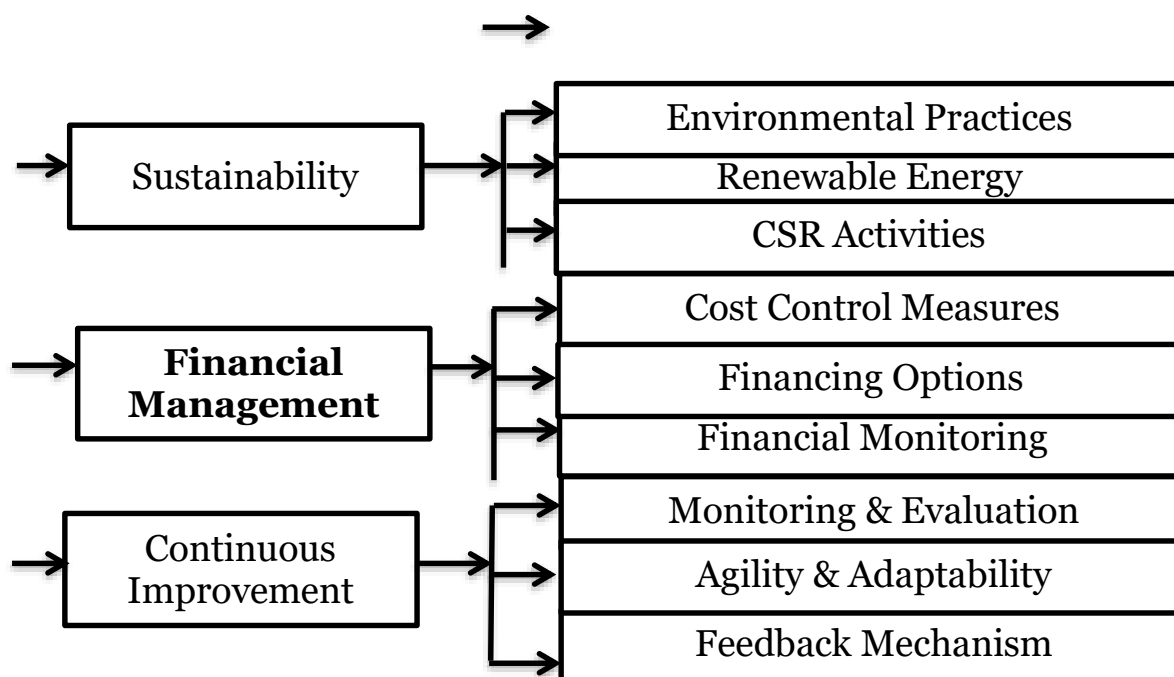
Sustainability

Environmental Practices

Renewable Energy

CSR Activities

**Financial Management**

Cost Control Measures

Financing Options

Financial Monitoring

Continuous Improvement

Monitoring & Evaluation

Agility & Adaptability

Feedback Mechanism